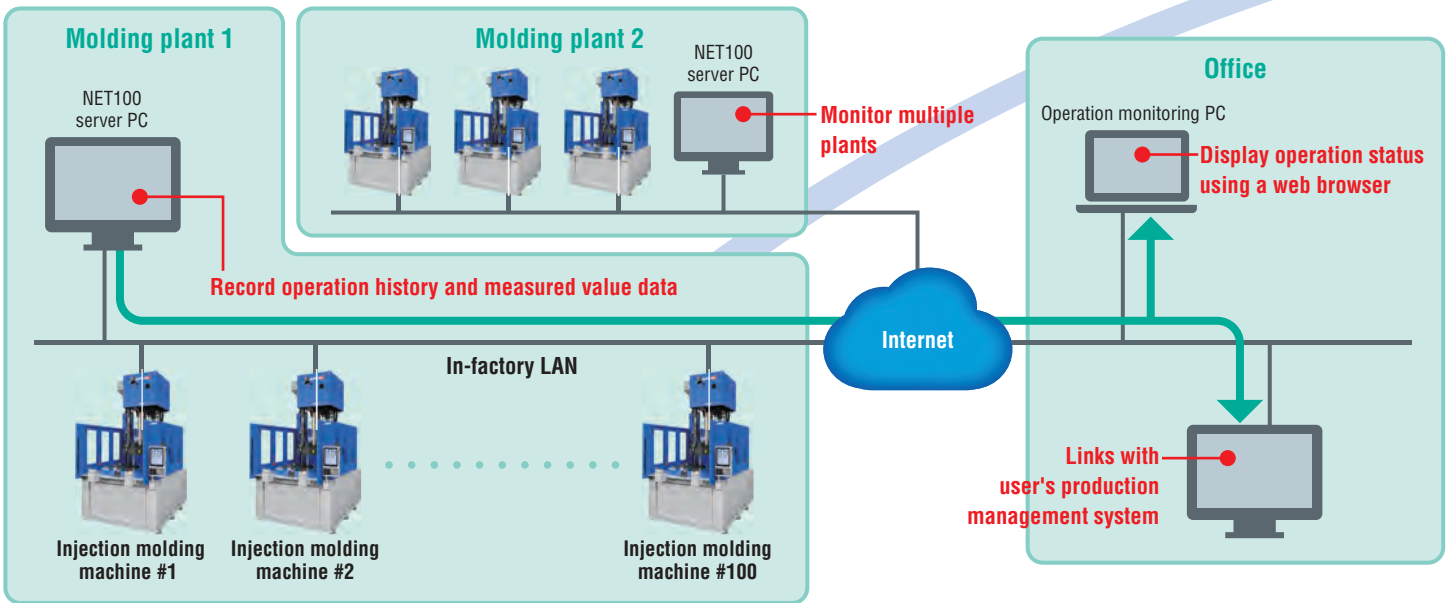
Molding plant 1

NET100 server PC

Molding plant 2

NET100 server PC

Monitor multiple plants

Office

Operation monitoring PC

Display operation status using a web browser

Record operation history and measured value data

Internet

In-factory LAN

Links with user's production management system

Injection molding machine #1

Injection molding machine #2

Injection molding machine #100